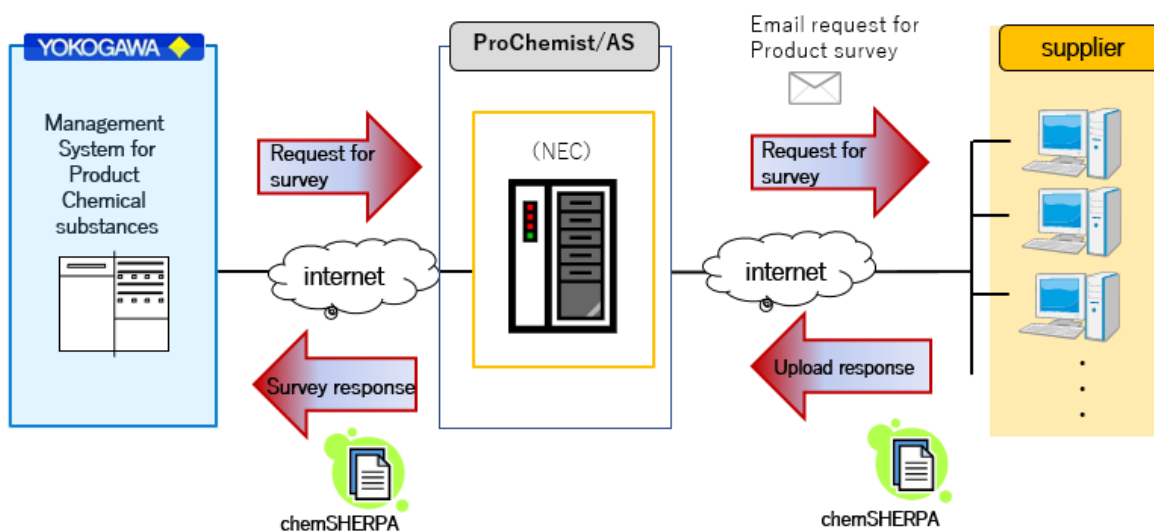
YOKOGAWA

Management System for Product Chemical substances

Request for survey

internet

Survey response

chemSHERPA

ProChemist/AS

(NEC)

Email request for Product survey

Request for survey

internet

Upload response

chemSHERPA

supplier